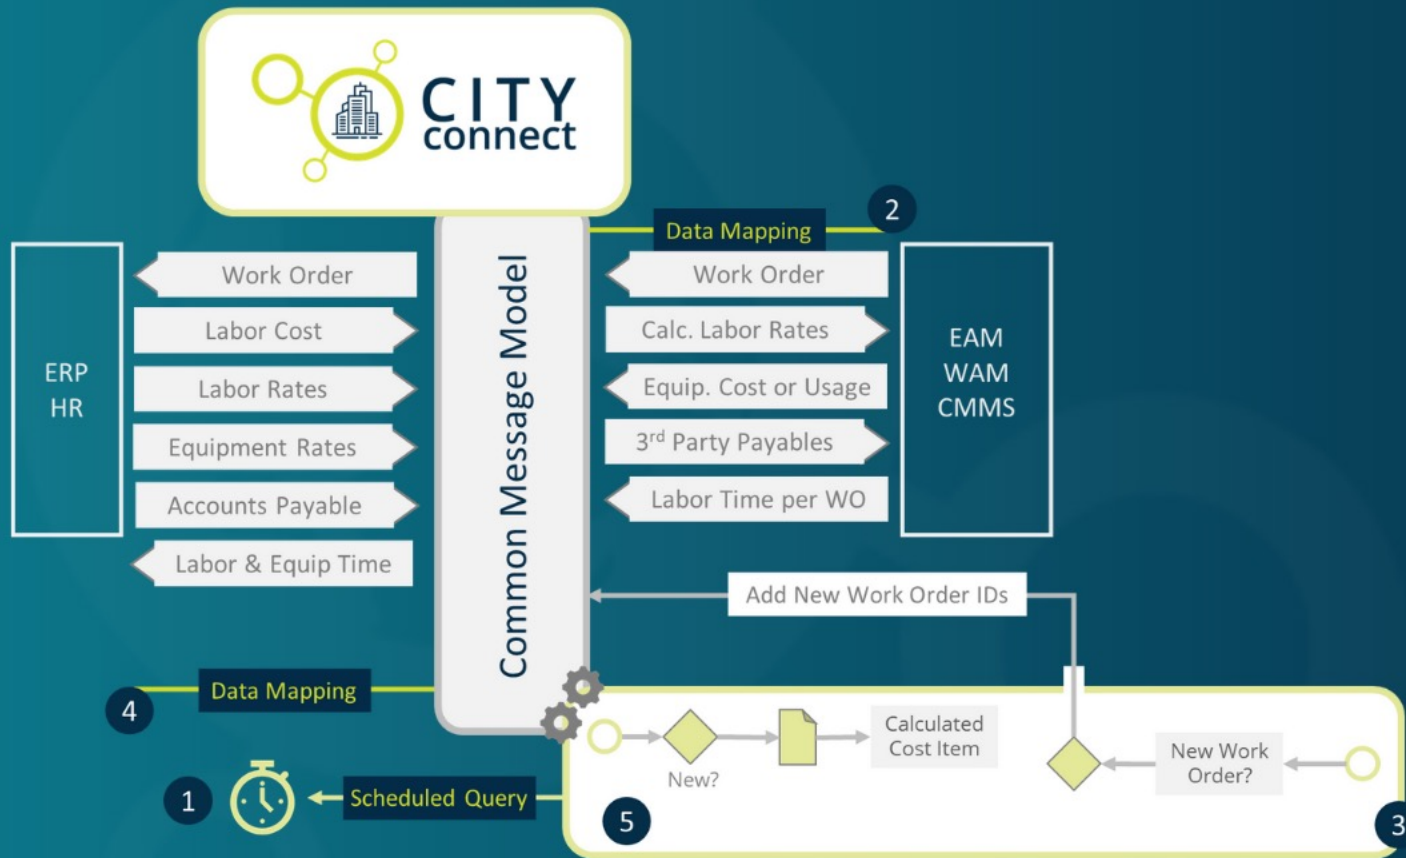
CITY connect

2

Data Mapping

ERP
HR

Work Order

Labor Cost

Labor Rates

Equipment Rates

Accounts Payable

Labor & Equip Time

Common Message Model

Work Order

Calc. Labor Rates

Equip. Cost or Usage

3$^{rd}$ Party Payables

Labor Time per WO

EAM
WAM
CMMS

Add New Work Order IDs

4

Data Mapping

1

Scheduled Query

New?

Calculated Cost Item

New Work Order?

5

3